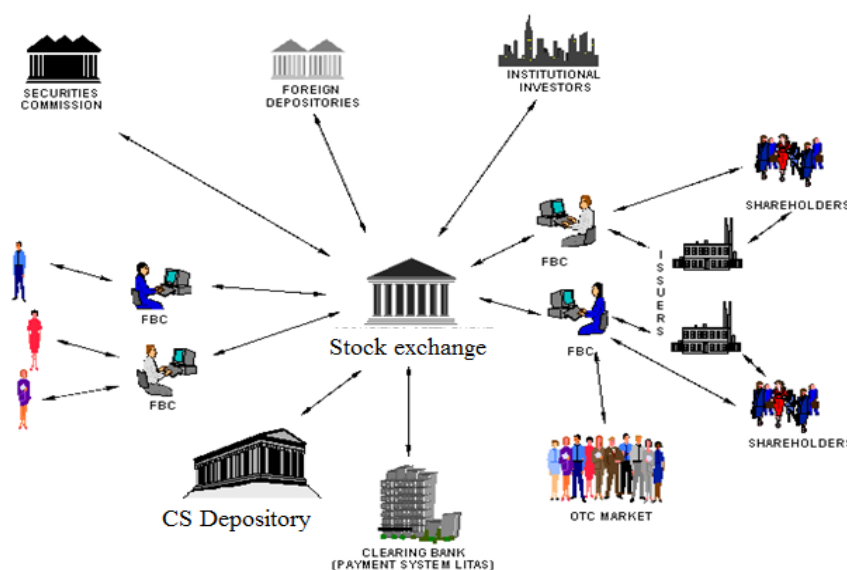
SECURITIES COMMISSION

FOREIGN DEPOSITORIES

INSTITUTIONAL INVESTORS

SHAREHOLDERS

FBC

ISSUERS

FBC

Stock exchange

FBC

FBC

SHAREHOLDERS

CS Depository

CLEARING BANK (PAYMENT SYSTEM LITAS)

OTC MARKET